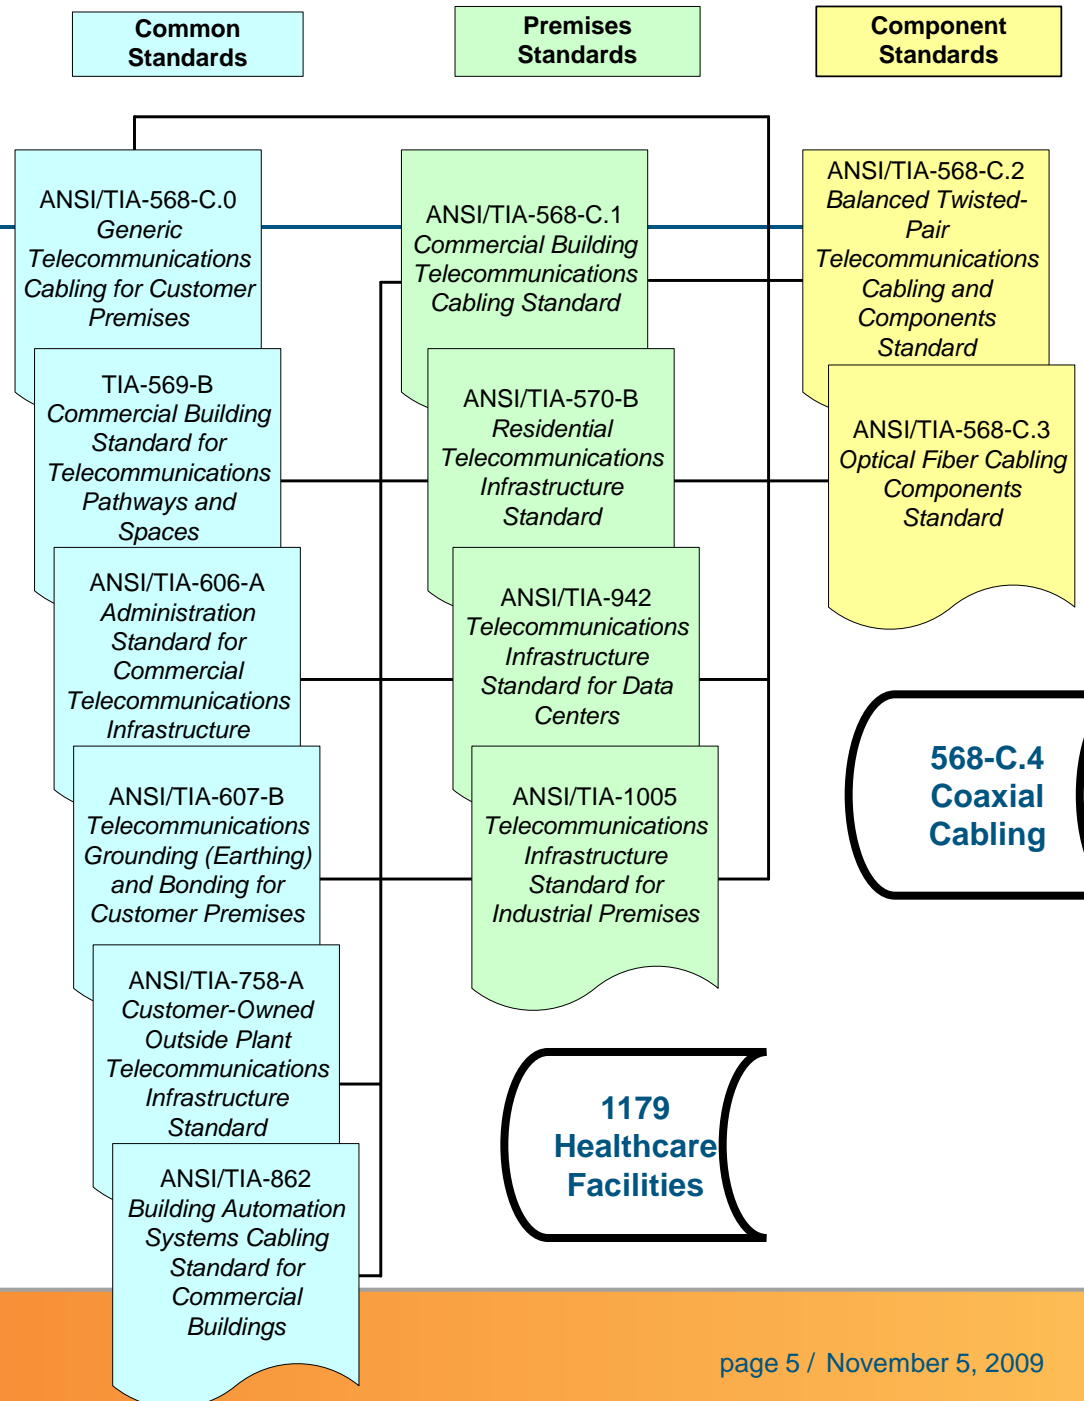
Common Standards

Premises Standards

Component Standards

ANSI/TIA-568-C.0
Generic Telecommunications Cabling for Customer Premises

TIA-569-B
Commercial Building Standard for Telecommunications Pathways and Spaces

ANSI/TIA-606-A
Administration Standard for Commercial Telecommunications Infrastructure

ANSI/TIA-607-B
Telecommunications Grounding (Earthing) and Bonding for Customer Premises

ANSI/TIA-758-A
Customer-Owned Outside Plant Telecommunications Infrastructure Standard

ANSI/TIA-862
Building Automation Systems Cabling Standard for Commercial Buildings

ANSI/TIA-568-C.1
Commercial Building Telecommunications Cabling Standard

ANSI/TIA-570-B
Residential Telecommunications Infrastructure Standard

ANSI/TIA-942
Telecommunications Infrastructure Standard for Data Centers

ANSI/TIA-1005
Telecommunications Infrastructure Standard for Industrial Premises

ANSI/TIA-568-C.2
Balanced Twisted-Pair Telecommunications Cabling and Components Standard

ANSI/TIA-568-C.3
Optical Fiber Cabling Components Standard

568-C.4
Coaxial Cabling

1179
Healthcare Facilities

page 5 / November 5, 2009